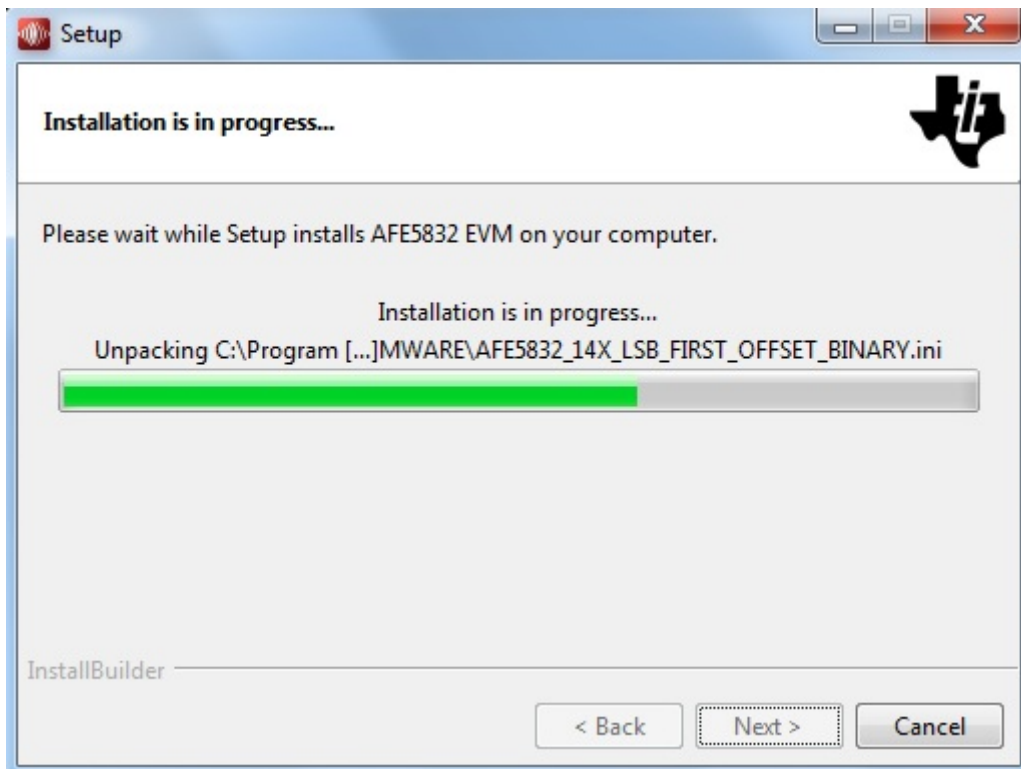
Setup

Installation is in progress...

Please wait while Setup installs AFE5832 EVM on your computer.

Installation is in progress...

Unpacking C:\Program [...]MWARE\AFE5832_14X_LSB_FIRST_OFFSET_BINARY.ini

InstallBuilder

< Back

Next >

Cancel